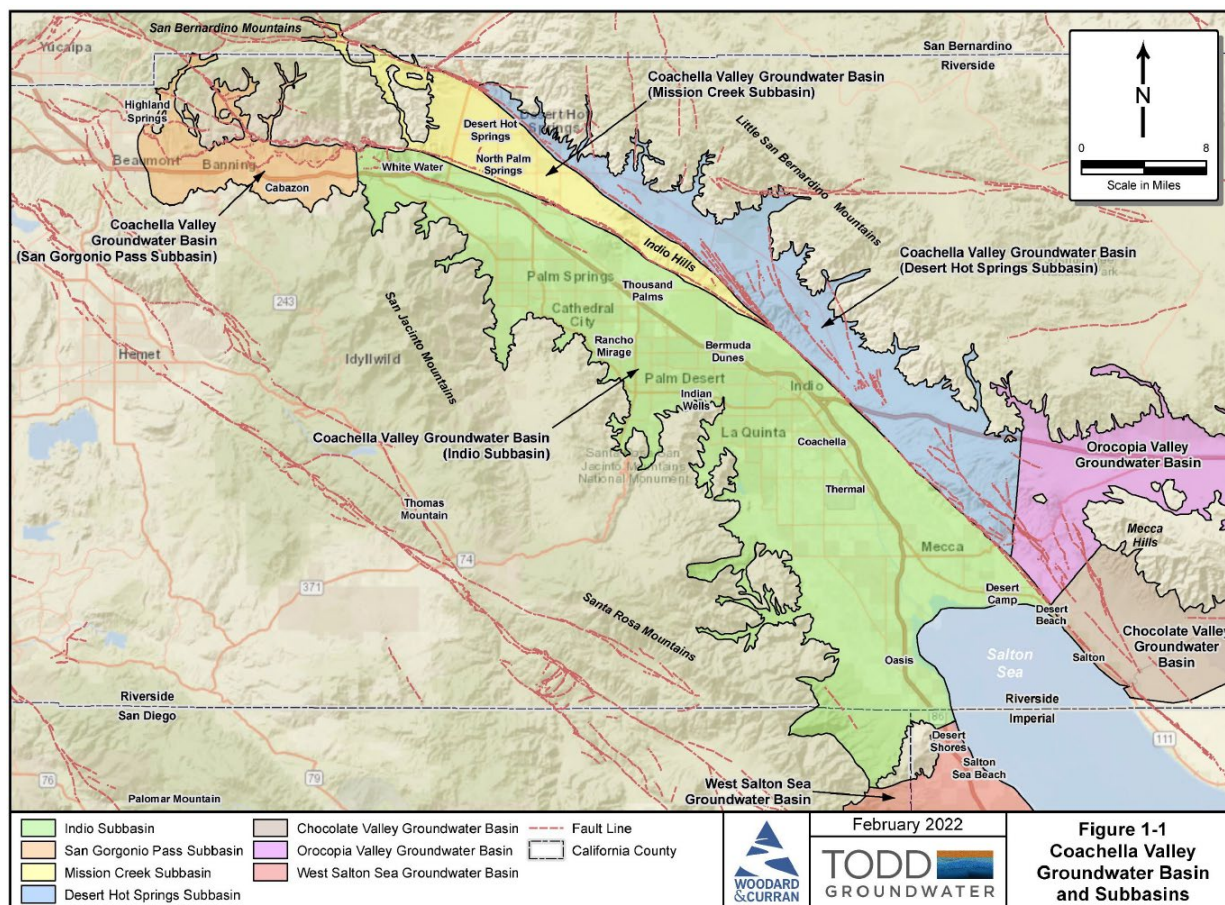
San Bernardino Mountains
Yucaipa
San Bernardino
Riverside
N
0
8
Scale in Miles
Coachella Valley Groundwater Basin
(Mission Creek Subbasin)
Highland Springs
Beaumont
Banning
Cabazon
Desert Hot Springs
Desert Hot Springs
North Palm Springs
White Water
Little San Bernardino Mountains
Coachella Valley Groundwater Basin
(San Gorgonio Pass Subbasin)
Indio Hills
Coachella Valley Groundwater Basin
(Desert Hot Springs Subbasin)
Palm Springs
Thousand Palms
243
San Jacinto Mountains
Cathedral City
Hemet
Idyllwild
Rancho Mirage
Bermuda Dunes
Palm Desert
Indio
Indian Wells
Coachella Valley Groundwater Basin
(Indio Subbasin)
La Quinta
Coachella
Orocopia Valley Groundwater Basin
Santa Rosa and San Jacinto Mountains National Monument
Thermal
Thomas Mountain
Mecca Hills
Mecca
74
371
Desert Camp
Desert Beach
Santa Rosa Mountains
Chocolate Valley Groundwater Basin
Salton Sea
Oasis
Salton
Riverside
San Diego
Riverside
Imperial
86
Desert Shores
Salton Sea Beach
111
76
79
Palomar Mountain
West Salton Sea Groundwater Basin
Indio Subbasin
San Gorgonio Pass Subbasin
Mission Creek Subbasin
Desert Hot Springs Subbasin
Chocolate Valley Groundwater Basin
Orocopia Valley Groundwater Basin
West Salton Sea Groundwater Basin
Fault Line
California County
WOODARD & CURRAN
February 2022
TODD GROUNDWATER
Figure 1-1
Coachella Valley Groundwater Basin and Subbasins